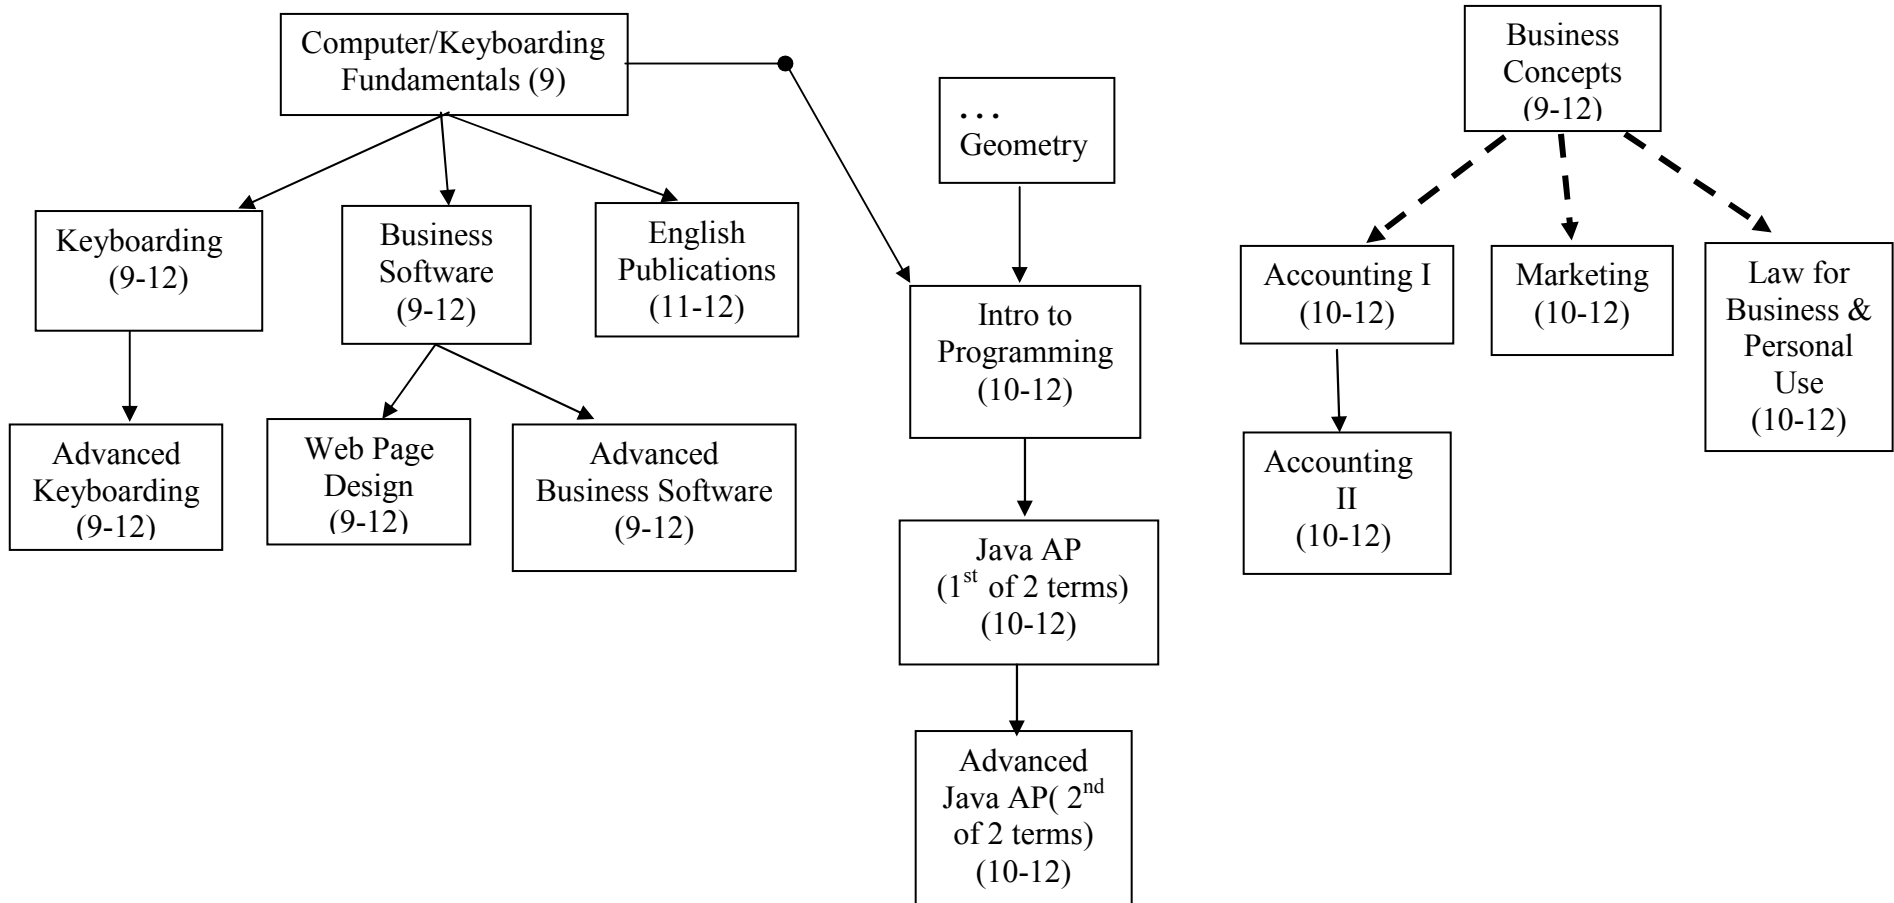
Computer/Keyboarding Fundamentals (9)

Keyboarding (9-12)

Business Software (9-12)

English Publications (11-12)

Advanced Keyboarding (9-12)

Web Page Design (9-12)

Advanced Business Software (9-12)

. . . Geometry

Intro to Programming (10-12)

Java AP ($1^{st}$ of 2 terms) (10-12)

Advanced Java AP( $2^{nd}$ of 2 terms) (10-12)

Business Concepts (9-12)

Accounting I (10-12)

Marketing (10-12)

Law for Business & Personal Use (10-12)

Accounting II (10-12)